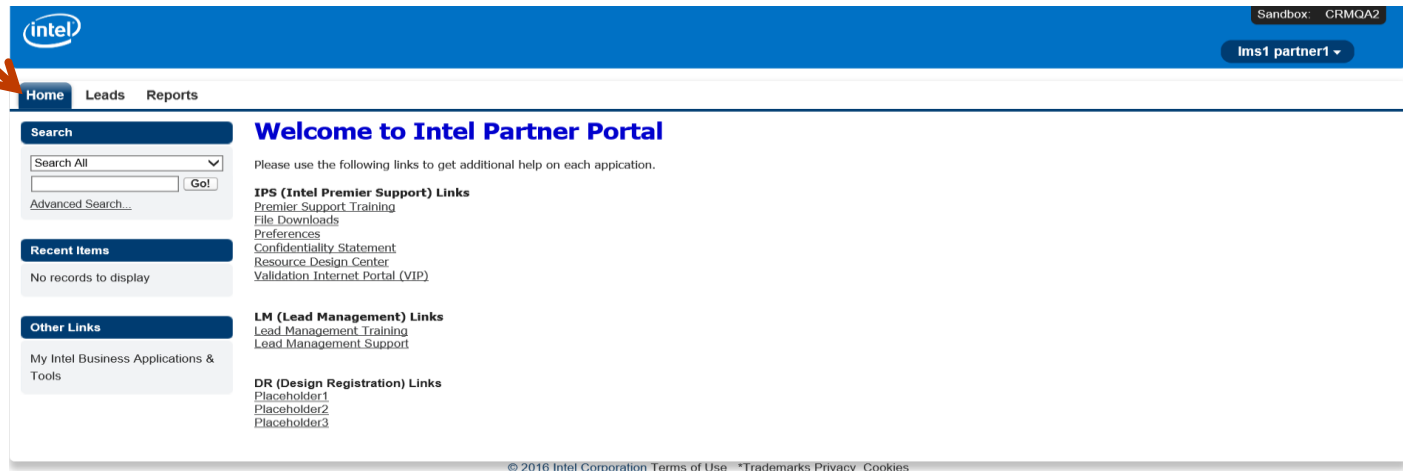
intel

Sandbox: CRMQA2

lms1 partner1

Home Leads Reports

Search

Search All

Go!

Advanced Search...

Recent Items

No records to display

Other Links

My Intel Business Applications & Tools

Welcome to Intel Partner Portal

Please use the following links to get additional help on each appication.

IPS (Intel Premier Support) Links
Premier Support Training
File Downloads
Preferences
Confidentiality Statement
Resource Design Center
Validation Internet Portal (VIP)

LM (Lead Management) Links
Lead Management Training
Lead Management Support

DR (Design Registration) Links
Placeholder1
Placeholder2
Placeholder3

© 2016 Intel Corporation Terms of Use *Trademarks Privacy Cookies